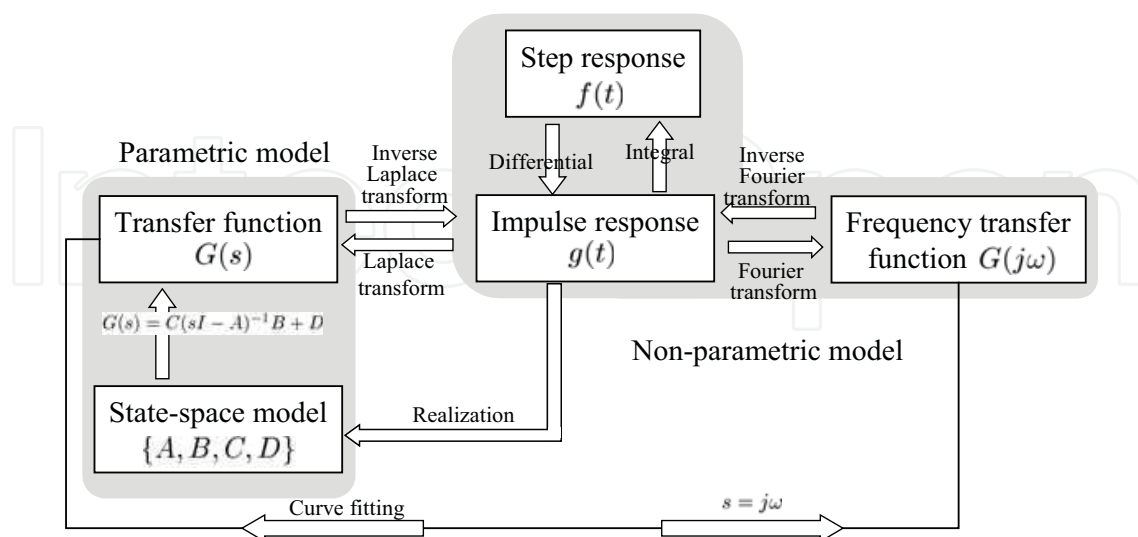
Step response
$f(t)$

Parametric model

Inverse Laplace transform

Differential

Integral

Inverse Fourier transform

Transfer function
$G(s)$

Impulse response
$g(t)$

Frequency transfer function $G(j\omega)$

Laplace transform

Fourier transform

$G(s) = C(sI - A)^{-1}B + D$

Non-parametric model

State-space model
$\{A, B, C, D\}$

Realization

Curve fitting

$s = j\omega$